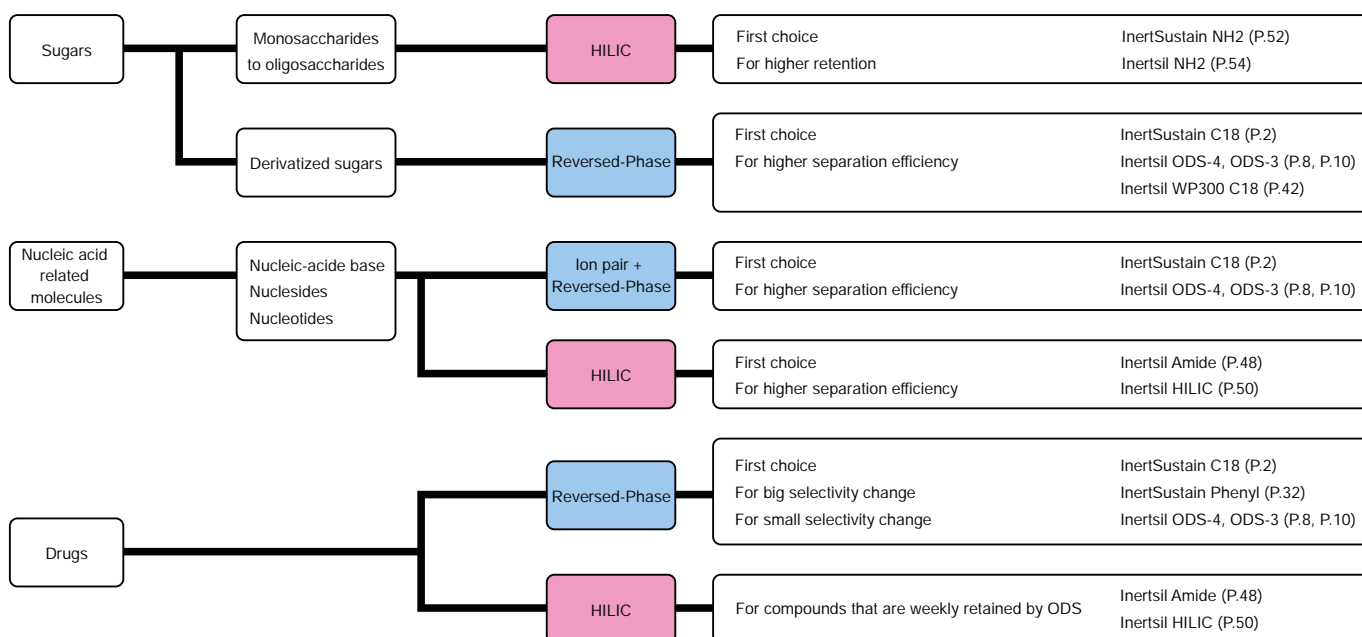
Sugars

Monosaccharides to oligosaccharides

HILIC

First choice
For higher retention

InertSustain NH2 (P.52)
Inertsil NH2 (P.54)

Derivatized sugars

Reversed-Phase

First choice
For higher separation efficiency

InertSustain C18 (P.2)
Inertsil ODS-4, ODS-3 (P.8, P.10)
Inertsil WP300 C18 (P.42)

Nucleic acid related molecules

Nucleic-acide base
Nuclesides
Nucleotides

Ion pair + Reversed-Phase

First choice
For higher separation efficiency

InertSustain C18 (P.2)
Inertsil ODS-4, ODS-3 (P.8, P.10)

HILIC

First choice
For higher separation efficiency

Inertsil Amide (P.48)
Inertsil HILIC (P.50)

Drugs

Reversed-Phase

First choice
For big selectivity change
For small selectivity change

InertSustain C18 (P.2)
InertSustain Phenyl (P.32)
Inertsil ODS-4, ODS-3 (P.8, P.10)

HILIC

For compounds that are weekly retained by ODS

Inertsil Amide (P.48)
Inertsil HILIC (P.50)